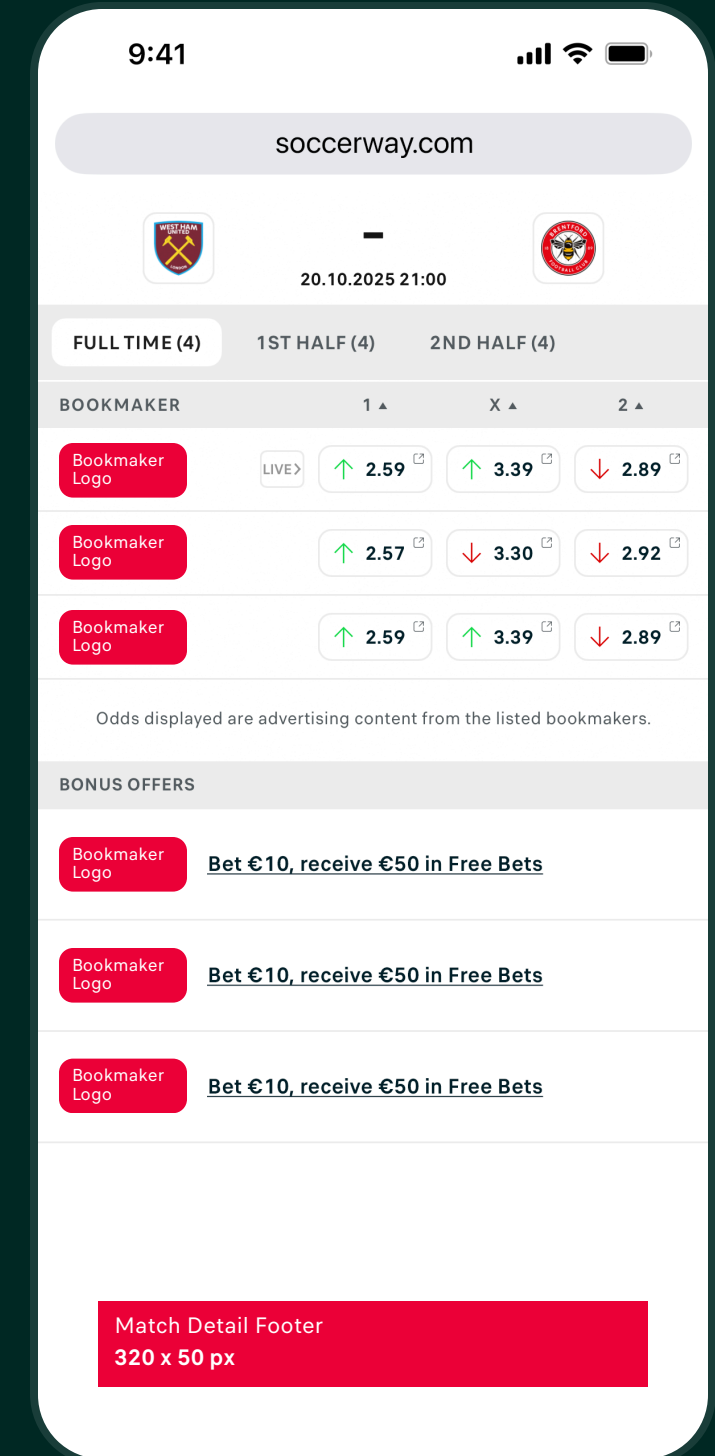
9:41

soccerway.com

WEST HAM UNITED LONDON

-
20.10.2025 21:00

BRENTFORD FOOTBALL CLUB

FULL TIME (4) 1ST HALF (4) 2ND HALF (4)

| BOOKMAKER | | 1 ▲ | X ▲ | 2 ▲ |
|---|---|---|---|---|
| Bookmaker Logo | LIVE > | 2.59 | 3.39 | 2.89 |
| Bookmaker Logo | | 2.57 | 3.30 | 2.92 |
| Bookmaker Logo | | 2.59 | 3.39 | 2.89 |

Odds displayed are advertising content from the listed bookmakers.

BONUS OFFERS

Bookmaker Logo Bet €10, receive €50 in Free Bets

Bookmaker Logo Bet €10, receive €50 in Free Bets

Bookmaker Logo Bet €10, receive €50 in Free Bets

Match Detail Footer
320 x 50 px